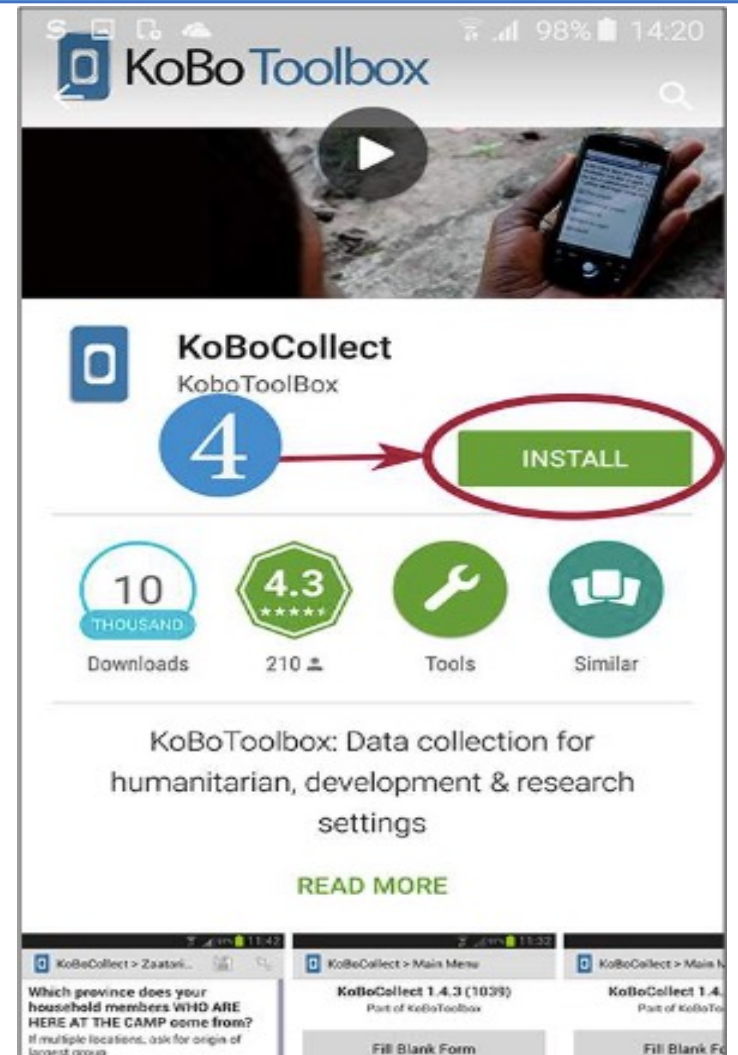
98% 14:20

KoBo Toolbox

KoBoCollect

KoboToolBox

4

INSTALL

10 THOUSAND

Downloads

4.3 ★★★★★

210

Tools

Similar

KoBoToolbox: Data collection for humanitarian, development & research settings

READ MORE

11:42

KoBoCollect > Zaatari...

Which province does your household members WHO ARE HERE AT THE CAMP come from?

If multiple locations, ask for origin of largest group.

11:32

KoBoCollect > Main Menu

KoBoCollect 1.4.3 (1039)

Part of KoBoToolbox

Fill Blank Form

KoBoCollect > Main M

KoBoCollect 1.4.

Part of KoBoTo

Fill Blank Fo